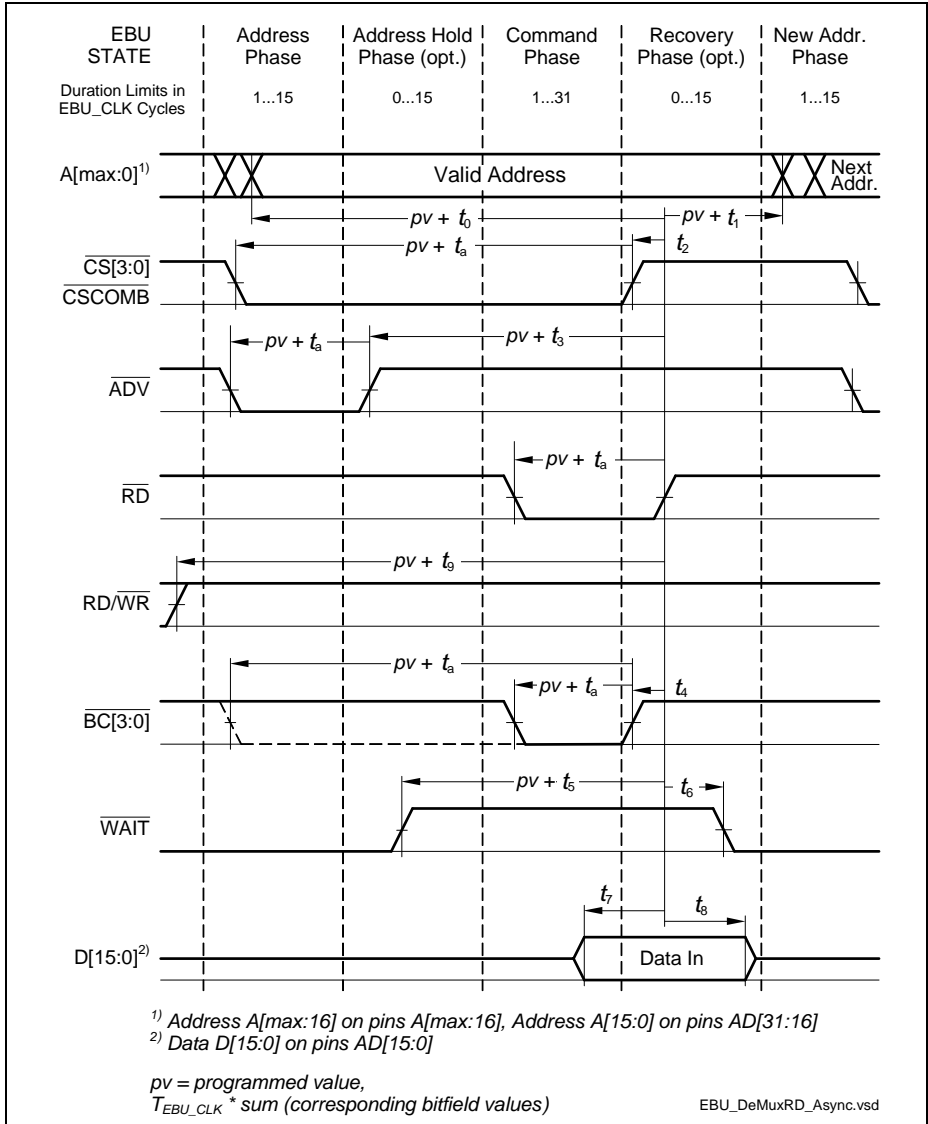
EBU STATE | Address Phase | Address Hold Phase (opt.) | Command Phase | Recovery Phase (opt.) | New Addr. Phase

Duration Limits in EBU_CLK Cycles | 1...15 | 0...15 | 1...31 | 0...15 | 1...15

$A[max:0]^{1)}$ Valid Address Next Addr.

$pv + t_0$ $pv + t_1$

$pv + t_a$ $t_2$

$\overline{CS[3:0]}$
$\overline{CSCOMB}$

$pv + t_a$ $pv + t_3$

$\overline{ADV}$

$pv + t_a$

$\overline{RD}$

$pv + t_9$

$RD/\overline{WR}$

$pv + t_a$

$pv + t_a$ $t_4$

$\overline{BC[3:0]}$

$pv + t_5$ $t_6$

$\overline{WAIT}$

$t_7$ $t_8$

$D[15:0]^{2)}$ Data In

$^{1)}$ Address A[max:16] on pins A[max:16], Address A[15:0] on pins AD[31:16]
$^{2)}$ Data D[15:0] on pins AD[15:0]

pv = programmed value,
$T_{EBU\_CLK}$ * sum (corresponding bitfield values)

EBU_DeMuxRD_Async.vsd